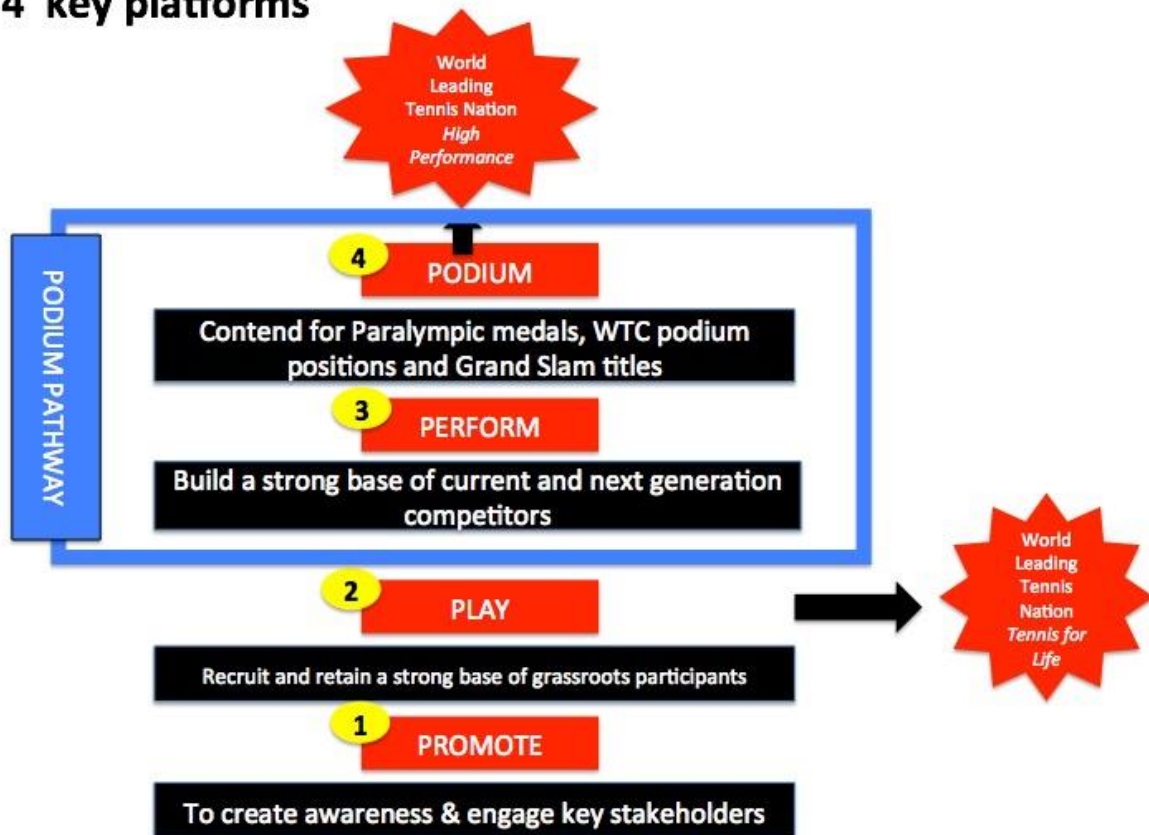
4 key platforms

World Leading Tennis Nation *High Performance*

PODIUM PATHWAY

4 PODIUM

Contend for Paralympic medals, WTC podium positions and Grand Slam titles

3 PERFORM

Build a strong base of current and next generation competitors

2 PLAY

World Leading Tennis Nation *Tennis for Life*

Recruit and retain a strong base of grassroots participants

1 PROMOTE

To create awareness & engage key stakeholders